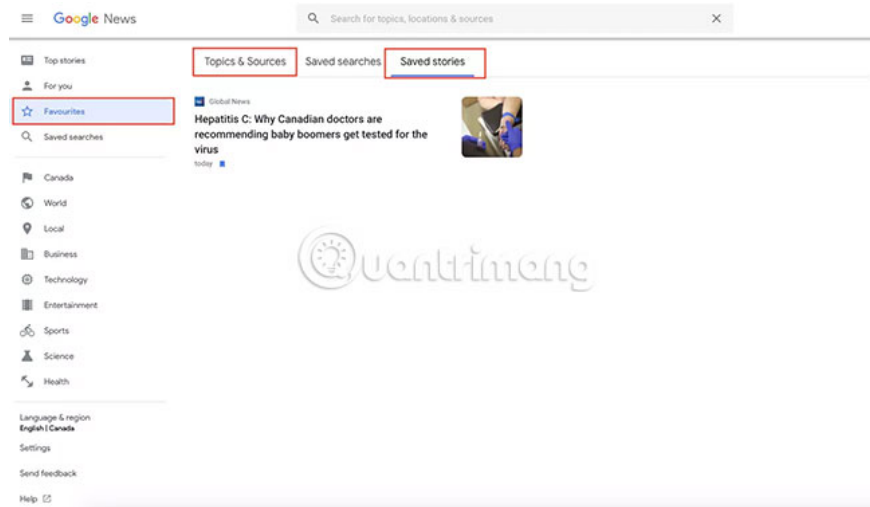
Google News

Search for topics, locations & sources

Top stories
For you
Favourites
Saved searches

Canada
World
Local
Business
Technology
Entertainment
Sports
Science
Health

Language & region
English | Canada
Settings
Send feedback
Help

Topics & Sources
Saved searches
Saved stories

Global News
Hepatitis C: Why Canadian doctors are recommending baby boomers get tested for the virus
today

Quantrimang